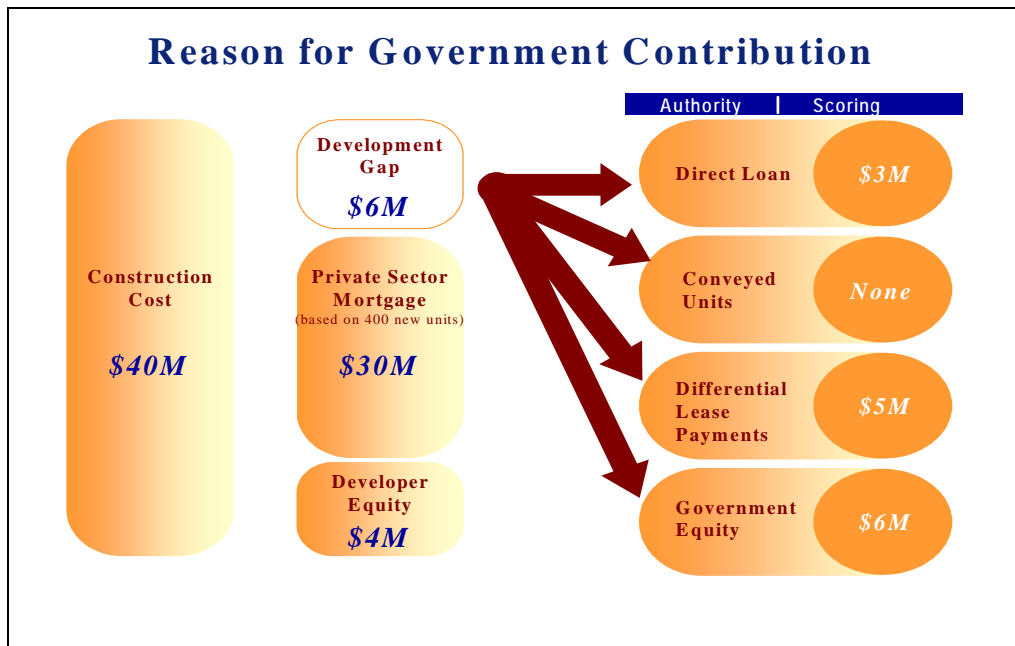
Reason for Government Contribution

Authority | Scoring

Construction Cost

$40M

Development Gap

$6M

Private Sector Mortgage
(based on 400 new units)

$30M

Developer Equity

$4M

Direct Loan $3M

Conveyed Units None

Differential Lease Payments $5M

Government Equity $6M